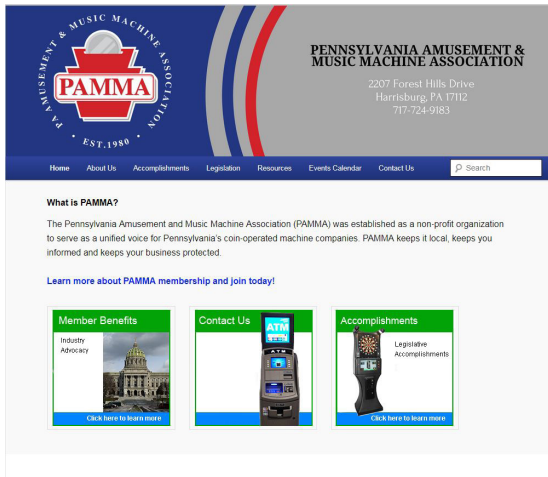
PENNSYLVANIA AMUSEMENT & MUSIC MACHINE ASSOCIATION

PAMMA

EST. 1980

PENNSYLVANIA AMUSEMENT & MUSIC MACHINE ASSOCIATION

2207 Forest Hills Drive
Harrisburg, PA 17112
717-724-9183

Home About Us Accomplishments Legislation Resources Events Calendar Contact Us Search

What is PAMMA?

The Pennsylvania Amusement and Music Machine Association (PAMMA) was established as a non-profit organization to serve as a unified voice for Pennsylvania's coin-operated machine companies. PAMMA keeps it local, keeps you informed and keeps your business protected.

Learn more about PAMMA membership and join today!

Member Benefits

Industry Advocacy

Click here to learn more

Contact Us

ATM

Accomplishments

Legislative Accomplishments

Click here to learn more